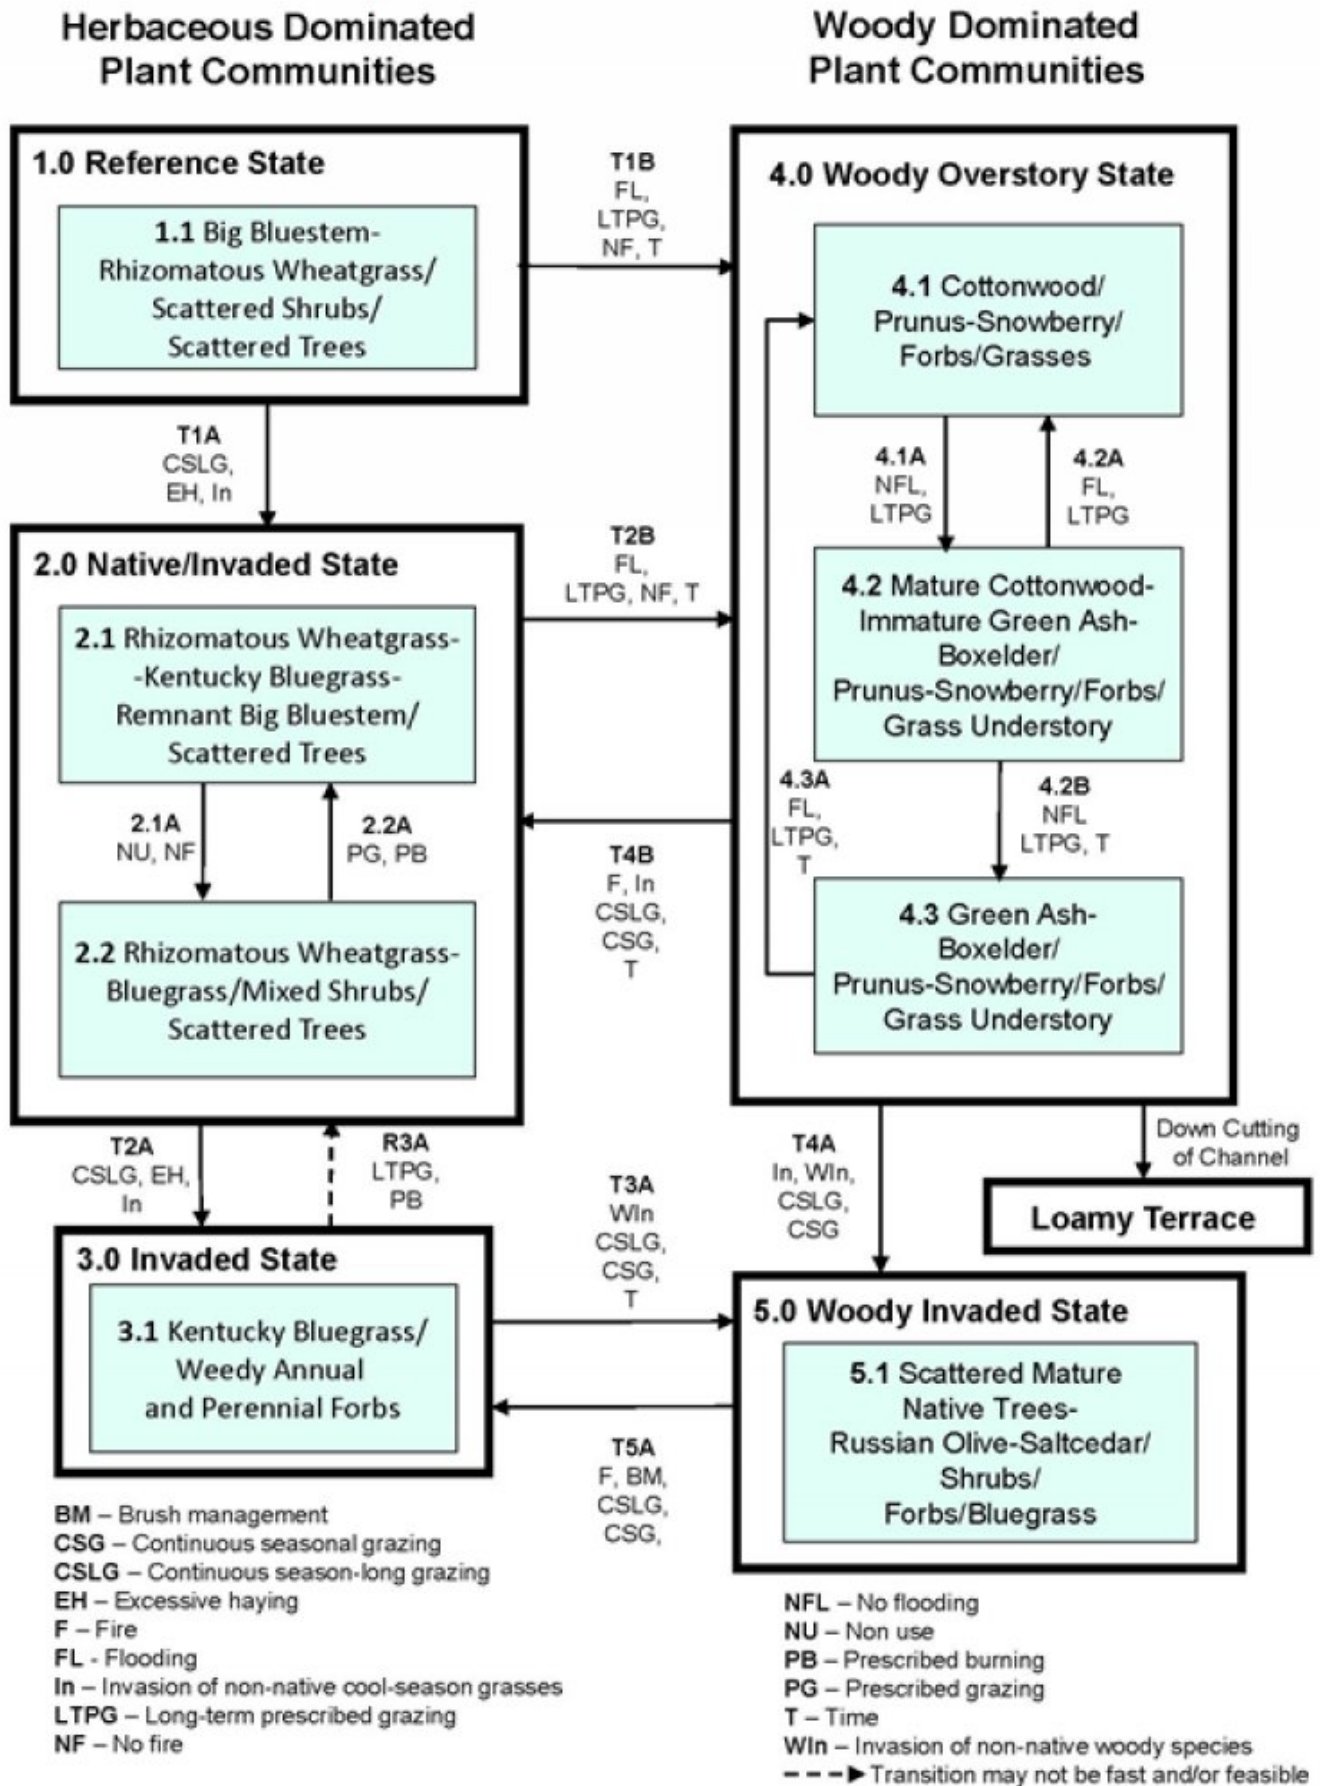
Herbaceous Dominated Plant Communities

Woody Dominated Plant Communities

1.0 Reference State

1.1 Big Bluestem-Rhizomatous Wheatgrass/ Scattered Shrubs/ Scattered Trees

T1B
FL, LTPG, NF, T

4.0 Woody Overstory State

4.1 Cottonwood/ Prunus-Snowberry/ Forbs/Grasses

T1A
CSLG, EH, In

4.1A
NFL, LTPG

4.2A
FL, LTPG

2.0 Native/Invaded State

T2B
FL, LTPG, NF, T

2.1 Rhizomatous Wheatgrass--Kentucky Bluegrass-Remnant Big Bluestem/ Scattered Trees

4.2 Mature Cottonwood-Immature Green Ash-Boxelder/ Prunus-Snowberry/Forbs/ Grass Understory

4.3A
FL, LTPG, T

4.2B
NFL LTPG, T

2.1A
NU, NF

2.2A
PG, PB

T4B
F, In CSLG, CSG, T

2.2 Rhizomatous Wheatgrass-Bluegrass/Mixed Shrubs/ Scattered Trees

4.3 Green Ash-Boxelder/ Prunus-Snowberry/Forbs/ Grass Understory

T2A
CSLG, EH, In

R3A
LTPG, PB

T4A
In, WIn, CSLG, CSG

Down Cutting of Channel

Loamy Terrace

3.0 Invaded State

T3A
WIn CSLG, CSG, T

3.1 Kentucky Bluegrass/ Weedy Annual and Perennial Forbs

5.0 Woody Invaded State

5.1 Scattered Mature Native Trees-Russian Olive-Saltcedar/ Shrubs/ Forbs/Bluegrass

T5A
F, BM, CSLG, CSG,

BM – Brush management
CSG – Continuous seasonal grazing
CSLG – Continuous season-long grazing
EH – Excessive haying
F – Fire
FL - Flooding
In – Invasion of non-native cool-season grasses
LTPG – Long-term prescribed grazing
NF – No fire

NFL – No flooding
NU – Non use
PB – Prescribed burning
PG – Prescribed grazing
T – Time
WIn – Invasion of non-native woody species
Transition may not be fast and/or feasible